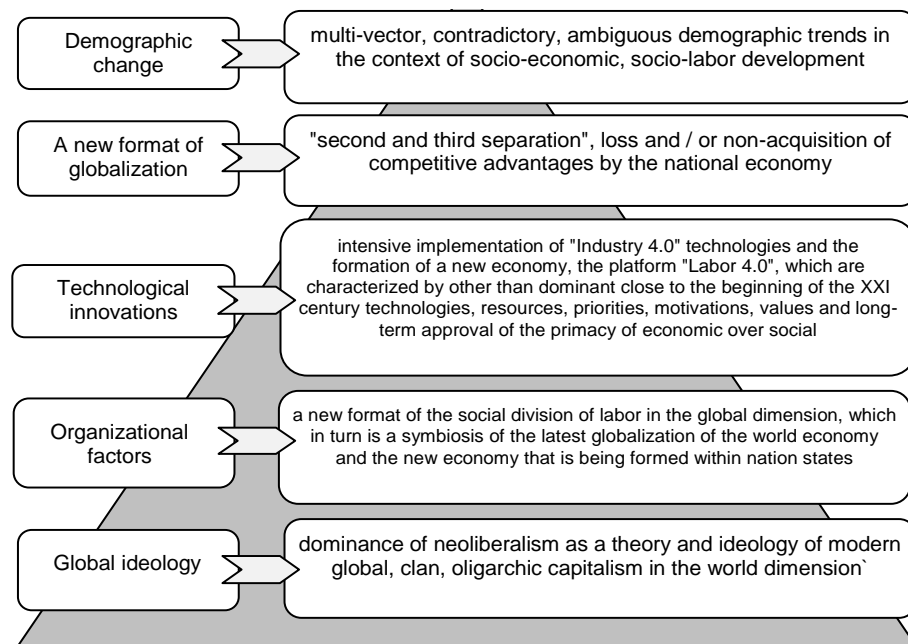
Demographic change

multi-vector, contradictory, ambiguous demographic trends in the context of socio-economic, socio-labor development

A new format of globalization

"second and third separation", loss and / or non-acquisition of competitive advantages by the national economy

Technological innovations

intensive implementation of "Industry 4.0" technologies and the formation of a new economy, the platform "Labor 4.0", which are characterized by other than dominant close to the beginning of the XXI century technologies, resources, priorities, motivations, values and long-term approval of the primacy of economic over social

Organizational factors

a new format of the social division of labor in the global dimension, which in turn is a symbiosis of the latest globalization of the world economy and the new economy that is being formed within nation states

Global ideology

dominance of neoliberalism as a theory and ideology of modern global, clan, oligarchic capitalism in the world dimension`